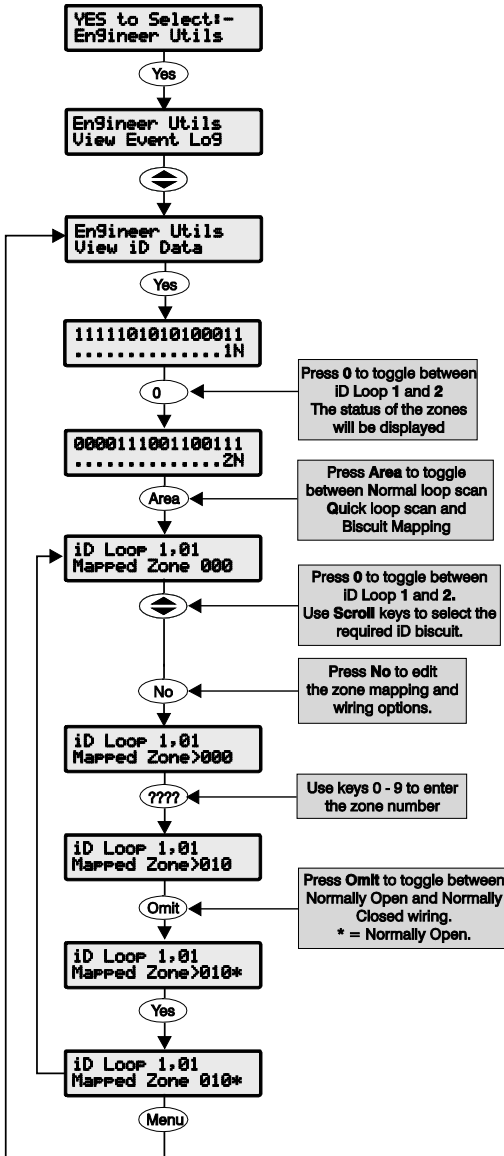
YES to Select:-
Engineer Utils

Yes

Engineer Utils
View Event Log

Engineer Utils
View iD Data

Yes

1111101010100011
...............1N

0

Press **0** to toggle between iD Loop **1** and **2** The status of the zones will be displayed

0000111001100111
...............2N

Area

Press **Area** to toggle between **N**ormal loop scan **Q**uick loop scan and **B**iscuit Mapping

iD Loop 1,01
Mapped Zone 000

Press **0** to toggle between iD Loop **1** and **2.** Use **Scroll** keys to select the required iD biscuit.

No

Press **No** to edit the zone mapping and wiring options.

iD Loop 1,01
Mapped Zone>000

????

Use keys 0 - 9 to enter the zone number

iD Loop 1,01
Mapped Zone>010

Omit

Press **Omit** to toggle between Normally Open and Normally Closed wiring. * = Normally Open.

iD Loop 1,01
Mapped Zone>010*

Yes

iD Loop 1,01
Mapped Zone 010*

Menu